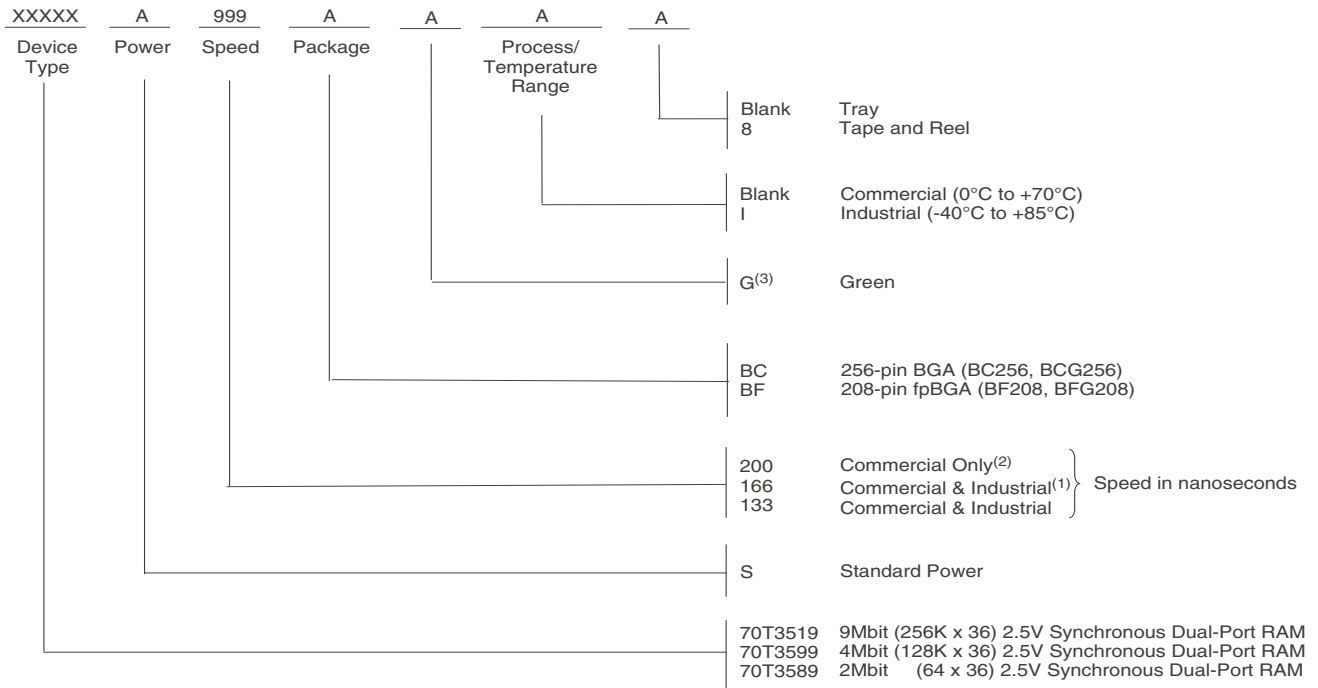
XXXXX A 999 A A A A

Device Type Power Speed Package Process/ Temperature Range

Blank Tray
8 Tape and Reel

Blank Commercial (0°C to +70°C)
I Industrial (-40°C to +85°C)

G$^{(3)}$ Green

BC 256-pin BGA (BC256, BCG256)
BF 208-pin fpBGA (BF208, BFG208)

200 Commercial Only$^{(2)}$
166 Commercial & Industrial$^{(1)}$
133 Commercial & Industrial
Speed in nanoseconds

S Standard Power

70T3519 9Mbit (256K x 36) 2.5V Synchronous Dual-Port RAM
70T3599 4Mbit (128K x 36) 2.5V Synchronous Dual-Port RAM
70T3589 2Mbit (64 x 36) 2.5V Synchronous Dual-Port RAM